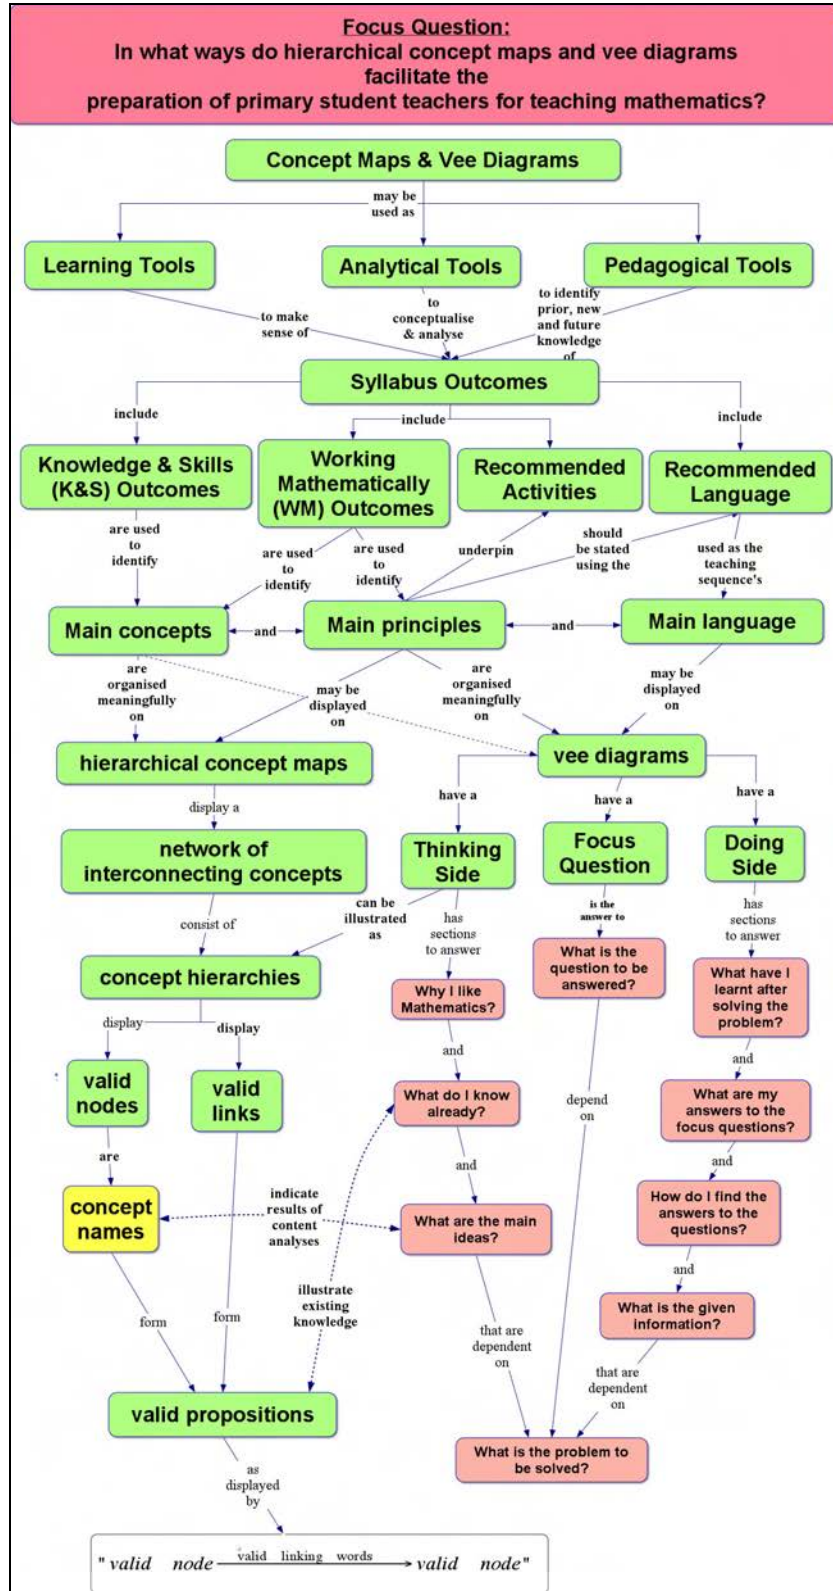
Focus Question:
In what ways do hierarchical concept maps and vee diagrams facilitate the preparation of primary student teachers for teaching mathematics?

Concept Maps & Vee Diagrams

may be used as

Learning Tools

Analytical Tools

Pedagogical Tools

to make sense of

to conceptualise & analyse

to identify prior, new and future knowledge of

Syllabus Outcomes

include

include

include

Knowledge & Skills (K&S) Outcomes

Working Mathematically (WM) Outcomes

Recommended Activities

Recommended Language

are used to identify

are used to identify

are used to identify

underpin

should be stated using the

used as the teaching sequence's

Main concepts

and

Main principles

and

Main language

are organised meaningfully on

may be displayed on

are organised meaningfully on

may be displayed on

hierarchical concept maps

vee diagrams

display a

have a

have a

have a

network of interconnecting concepts

Thinking Side

Focus Question

Doing Side

consist of

can be illustrated as

has sections to answer

is the answer to

has sections to answer

concept hierarchies

What is the question to be answered?

What have I learnt after solving the problem?

display

display

Why I like Mathematics?

and

and

valid nodes

valid links

What do I know already?

depend on

What are my answers to the focus questions?

are

and

and

concept names

indicate results of content analyses

What are the main ideas?

How do I find the answers to the questions?

and

illustrate existing knowledge

What is the given information?

form

form

that are dependent on

that are dependent on

valid propositions

What is the problem to be solved?

as displayed by

" valid node $\xrightarrow{\text{valid linking words}}$ valid node"